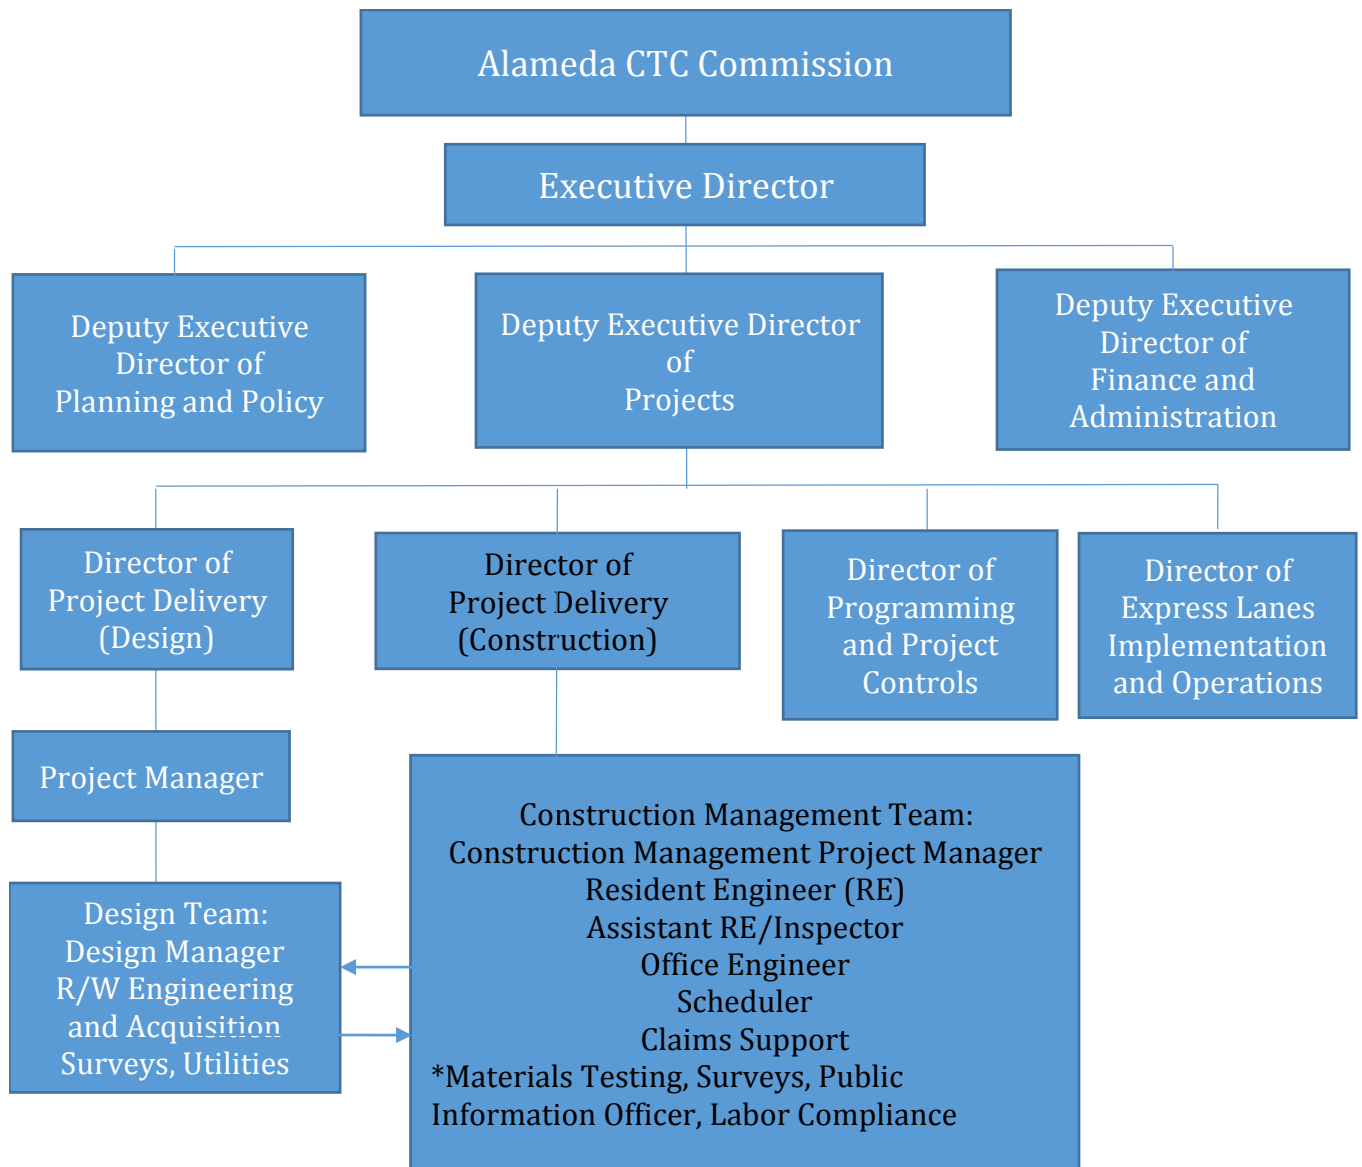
Alameda CTC Commission

Executive Director

Deputy Executive Director of Planning and Policy

Deputy Executive Director of Projects

Deputy Executive Director of Finance and Administration

Director of Project Delivery (Design)

Director of Project Delivery (Construction)

Director of Programming and Project Controls

Director of Express Lanes Implementation and Operations

Project Manager

Design Team:
Design Manager
R/W Engineering and Acquisition
Surveys, Utilities

Construction Management Team:
Construction Management Project Manager
Resident Engineer (RE)
Assistant RE/Inspector
Office Engineer
Scheduler
Claims Support
*Materials Testing, Surveys, Public Information Officer, Labor Compliance